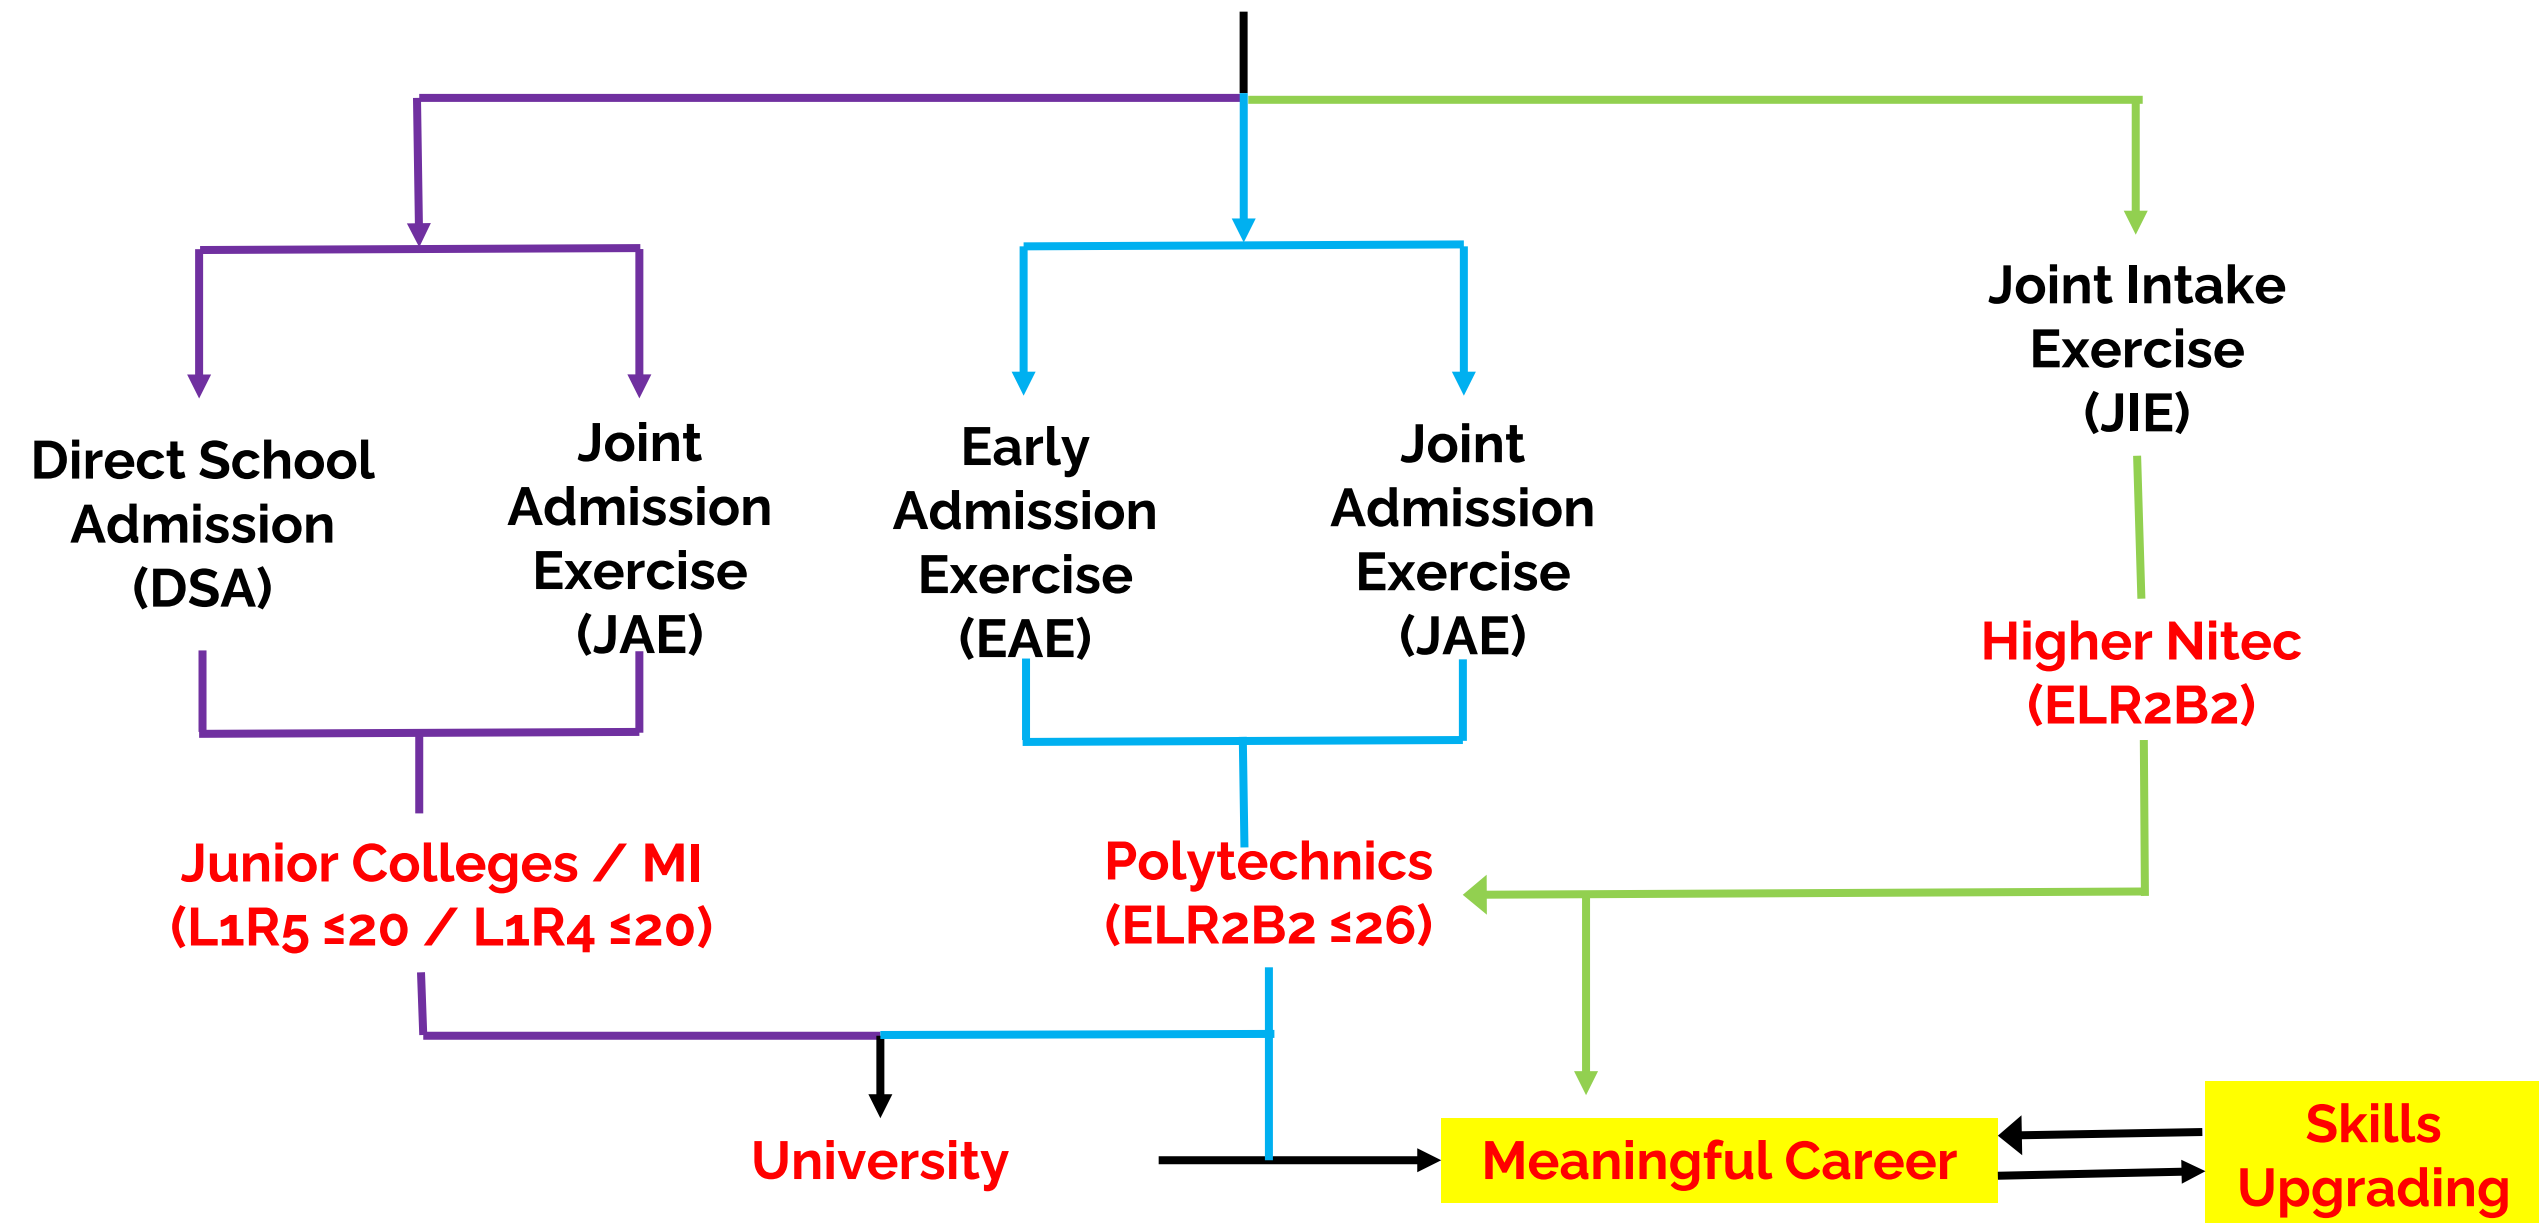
Direct School Admission (DSA)

Joint Admission Exercise (JAE)

Early Admission Exercise (EAE)

Joint Admission Exercise (JAE)

Joint Intake Exercise (JIE)

Higher Nitec (ELR2B2)

Junior Colleges / MI (L1R5 ≤20 / L1R4 ≤20)

Polytechnics (ELR2B2 ≤26)

University

Meaningful Career

Skills Upgrading